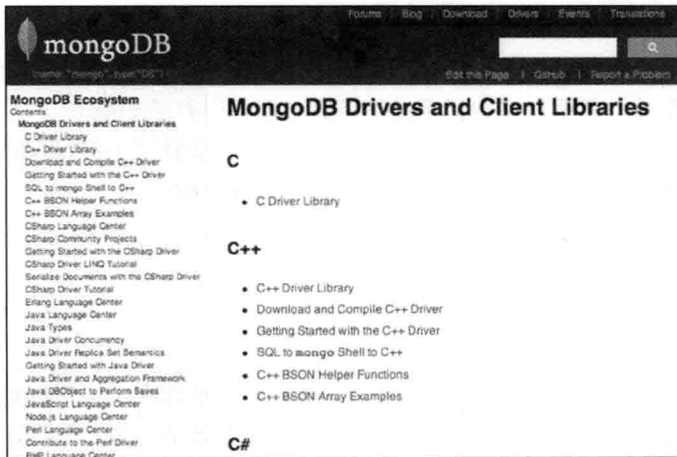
Forums | Blog | Download | Drivers | Events | Translations

mongoDB

{name: "mongo", type:"DB"}

Edit this Page | GitHub | Report a Problem

MongoDB Ecosystem
Contents
MongoDB Drivers and Client Libraries
C Driver Library
C++ Driver Library
Download and Compile C++ Driver
Getting Started with the C++ Driver
SQL to mongo Shell to C++
C++ BSON Helper Functions
C++ BSON Array Examples
CSharp Language Center
CSharp Community Projects
Getting Started with the CSharp Driver
CSharp Driver LINQ Tutorial
Serialize Documents with the CSharp Driver
CSharp Driver Tutorial
Erlang Language Center
Java Language Center
Java Types
Java Driver Concurrency
Java Driver Replica Set Semantics
Getting Started with Java Driver
Java Driver and Aggregation Framework
Java DBObject to Perform Saves
JavaScript Language Center
Node.js Language Center
Perl Language Center
Contribute to the Perl Driver
PHP Language Center

MongoDB Drivers and Client Libraries

C

- C Driver Library

C++

- C++ Driver Library
- Download and Compile C++ Driver
- Getting Started with the C++ Driver
- SQL to mongo Shell to C++
- C++ BSON Helper Functions
- C++ BSON Array Examples

C#